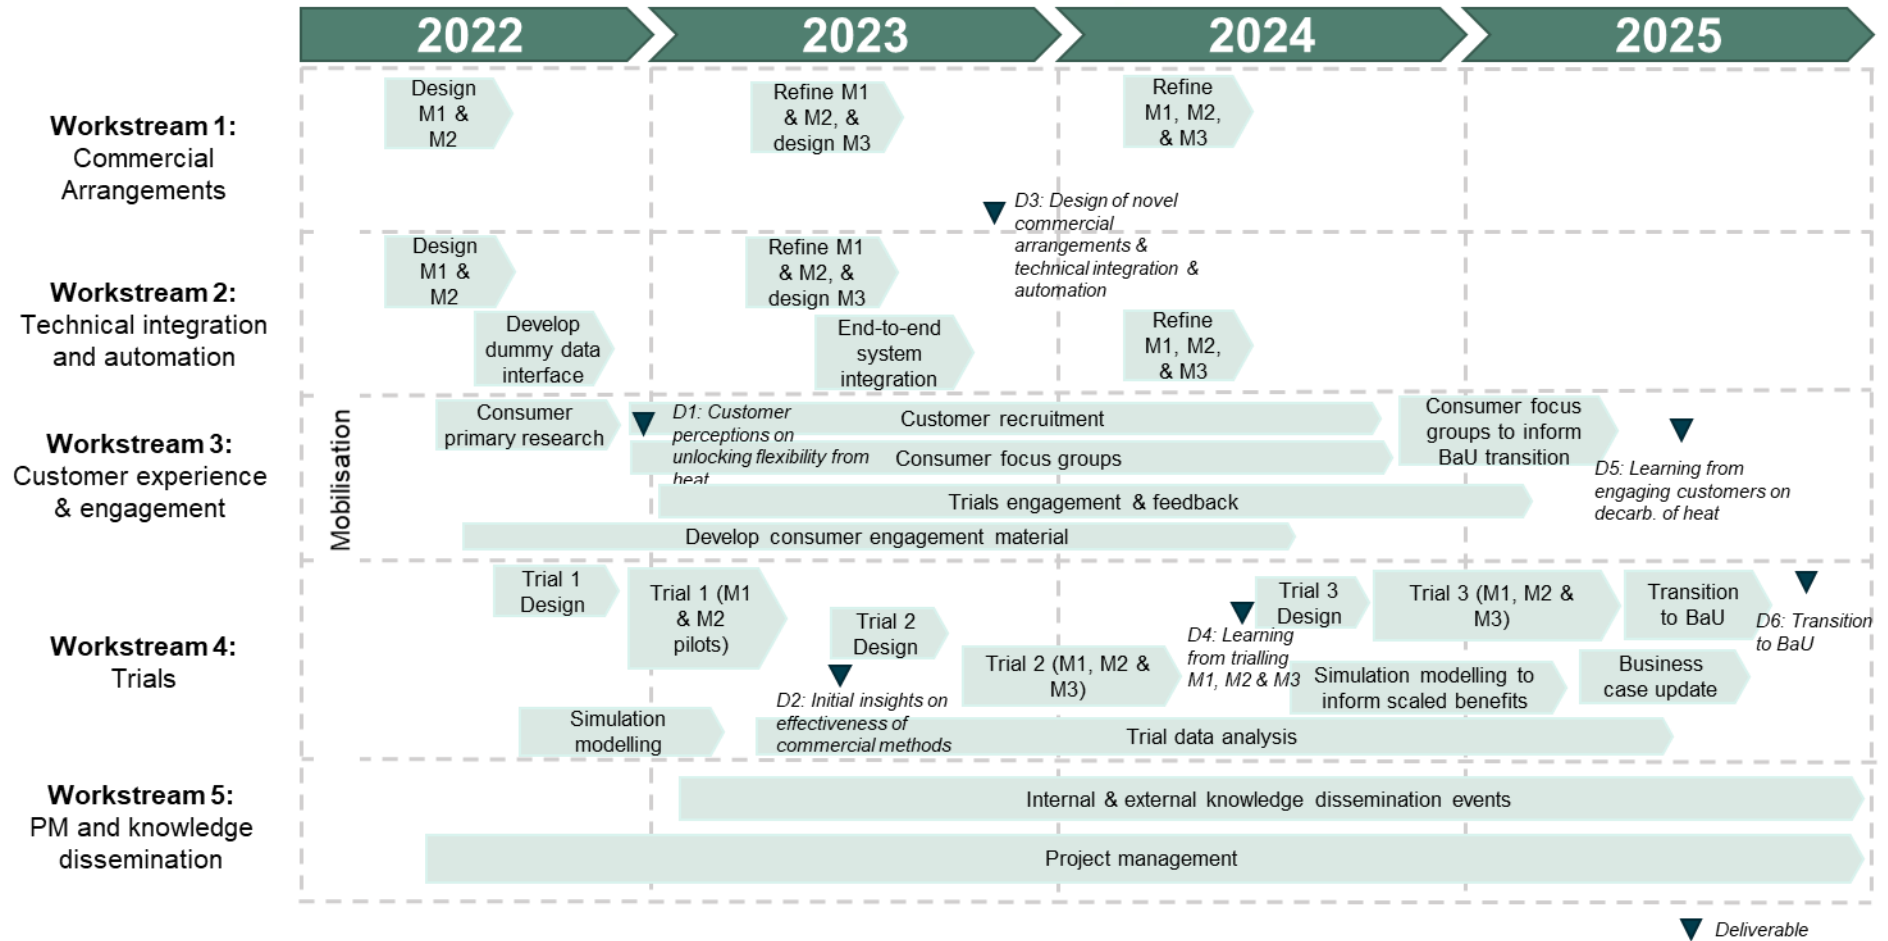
2022 2023 2024 2025

Workstream 1: Commercial Arrangements

Design M1 & M2

Refine M1 & M2, & design M3

Refine M1, M2, & M3

D3: Design of novel commercial arrangements & technical integration & automation

Workstream 2: Technical integration and automation

Design M1 & M2

Develop dummy data interface

Refine M1 & M2, & design M3

End-to-end system integration

Refine M1, M2, & M3

Mobilisation

Workstream 3: Customer experience & engagement

Consumer primary research

D1: Customer perceptions on unlocking flexibility from heat

Customer recruitment

Consumer focus groups

Consumer focus groups to inform BaU transition

D5: Learning from engaging customers on decarb. of heat

Trials engagement & feedback

Develop consumer engagement material

Workstream 4: Trials

Trial 1 Design

Trial 1 (M1 & M2 pilots)

Trial 2 Design

D2: Initial insights on effectiveness of commercial methods

Trial 2 (M1, M2 & M3)

D4: Learning from trialling M1, M2 & M3

Trial 3 Design

Trial 3 (M1, M2 & M3)

Transition to BaU

D6: Transition to BaU

Simulation modelling to inform scaled benefits

Business case update

Simulation modelling

Trial data analysis

Workstream 5: PM and knowledge dissemination

Internal & external knowledge dissemination events

Project management

Deliverable